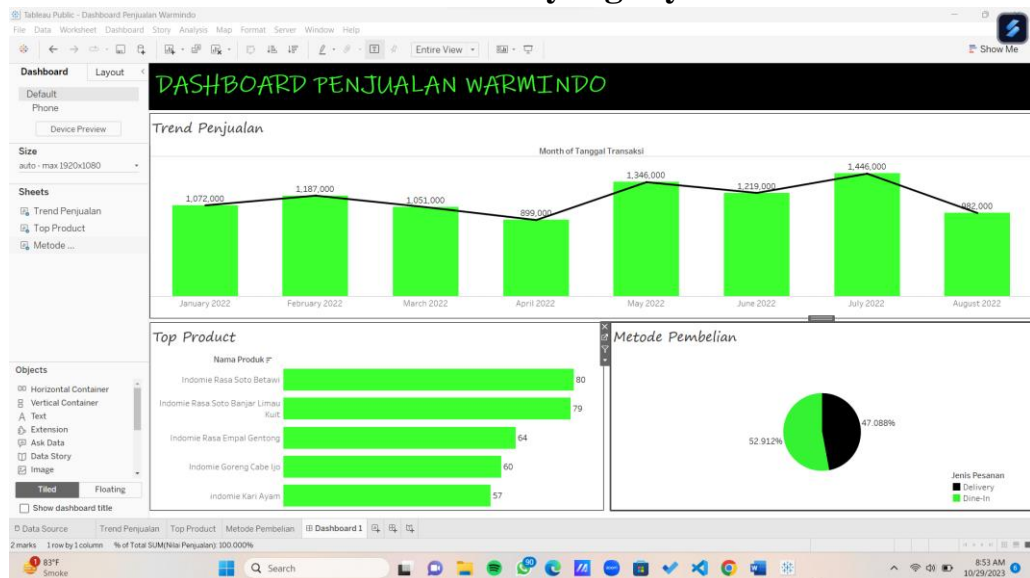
Tableau Public - Dashboard Penjualan Warmindo

File Data Worksheet Dashboard Story Analysis Map Format Server Window Help

Entire View

Show Me

Dashboard Layout

Default
Phone

Device Preview

Size
auto - max 1920x1080

Sheets
Trend Penjualan
Top Product
Metode ...

Objects
Horizontal Container
Vertical Container
Text
Extension
Ask Data
Data Story
Image

Tiled Floating

Show dashboard title

DASHBOARD PENJUALAN WARMINDO

Trend Penjualan

Month of Tanggal Transaksi

| January 2022 | February 2022 | March 2022 | April 2022 | May 2022 | June 2022 | July 2022 | August 2022 |
|---|---|---|---|---|---|---|---|
| 1,072,000 | 1,187,000 | 1,051,000 | 899,000 | 1,346,000 | 1,219,000 | 1,446,000 | 882,000 |

Top Product

Nama Produk

| Nama Produk | |
|---|---|
| Indomie Rasa Soto Betawi | 80 |
| Indomie Rasa Soto Banjar Limau Kuit | 79 |
| Indomie Rasa Empal Gentong | 64 |
| Indomie Goreng Cabe Ijo | 60 |
| Indomie Kari Ayam | 57 |

Metode Pembelian

47.088%
52.912%

Jenis Pesanan
Delivery
Dine-In

Data Source Trend Penjualan Top Product Metode Pembelian Dashboard 1

2 marks 1 row by 1 column % of Total SUM(Nilai Penjualan): 100.000%

83°F
Smoke

Search

8:53 AM
10/29/2023